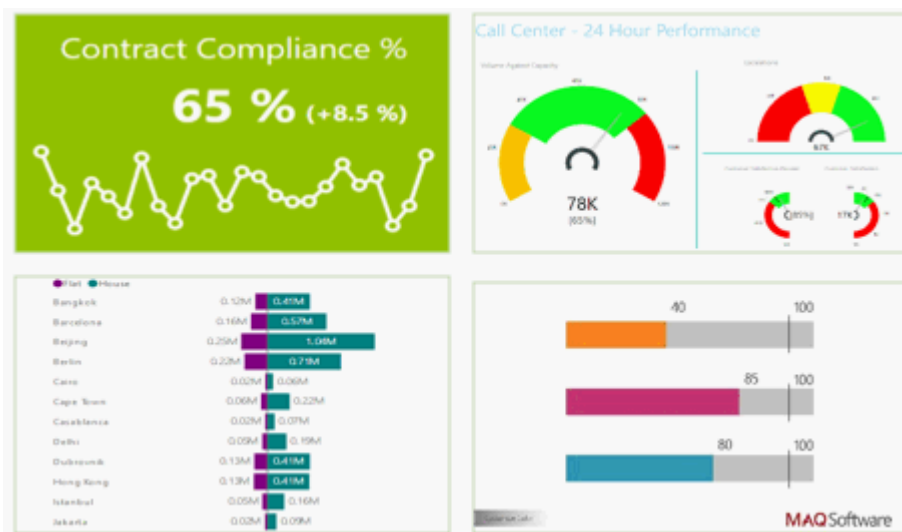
Contract Compliance %

65 % (+8.5 %)

Call Center - 24 Hour Performance

Volume Against Capacity

78K
(65%)

Escalations

Flat House

| | Flat | House |
|---|---|---|
| Bangkok | 0.12M | 0.41M |
| Barcelona | 0.16M | 0.57M |
| Beijing | 0.25M | 1.08M |
| Berlin | 0.22M | 0.71M |
| Cairo | 0.02M | 0.06M |
| Cape Town | 0.06M | 0.22M |
| Casablanca | 0.02M | 0.07M |
| Delhi | 0.05M | 0.19M |
| Dubrovnik | 0.13M | 0.41M |
| Hong Kong | 0.13M | 0.41M |
| Istanbul | 0.05M | 0.16M |
| Jakarta | 0.02M | 0.09M |

40 100

85 100

80 100

MAQ Software